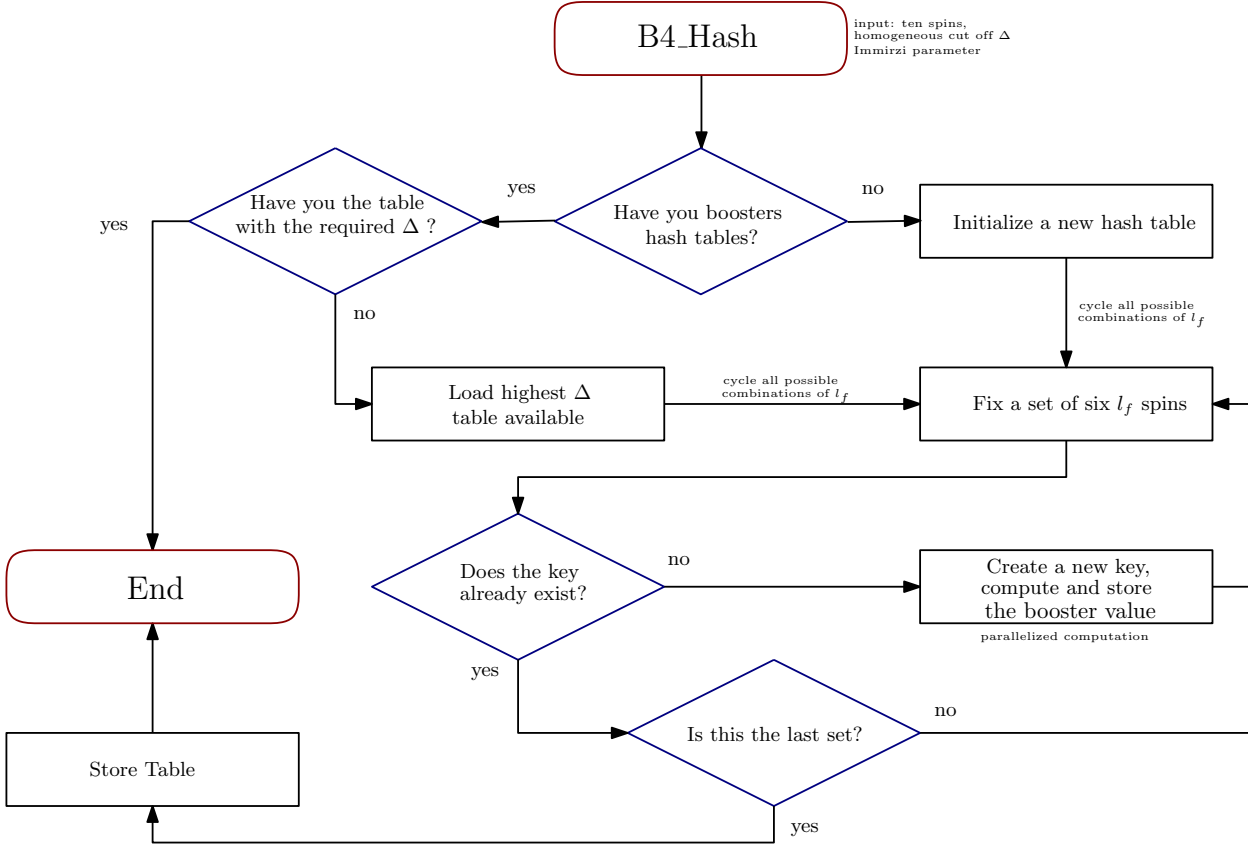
B4_Hash

input: ten spins, homogeneous cut off $\Delta$ Immirzi parameter

Have you boosters hash tables?

yes

no

Have you the table with the required $\Delta$ ?

yes

no

Initialize a new hash table

cycle all possible combinations of $l_f$

Load highest $\Delta$ table available

cycle all possible combinations of $l_f$

Fix a set of six $l_f$ spins

End

Does the key already exist?

no

Create a new key, compute and store the booster value

parallelized computation

yes

Is this the last set?

no

Store Table

yes